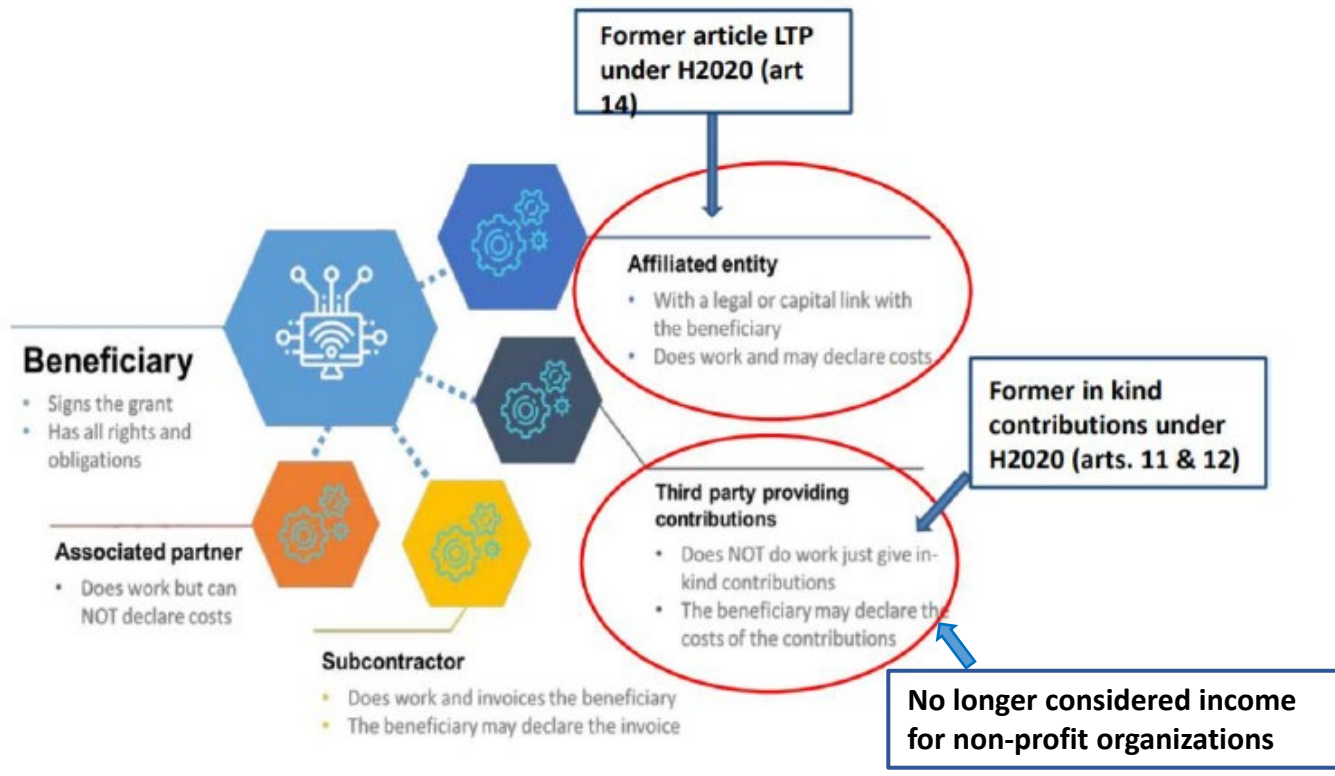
Former article LTP under H2020 (art 14)

Affiliated entity
• With a legal or capital link with the beneficiary
• Does work and may declare costs

Beneficiary
• Signs the grant
• Has all rights and obligations

Former in kind contributions under H2020 (arts. 11 & 12)

Third party providing contributions
• Does NOT do work just give in-kind contributions
• The beneficiary may declare the costs of the contributions

Associated partner
• Does work but can NOT declare costs

Subcontractor
• Does work and invoices the beneficiary
• The beneficiary may declare the invoice

No longer considered income for non-profit organizations